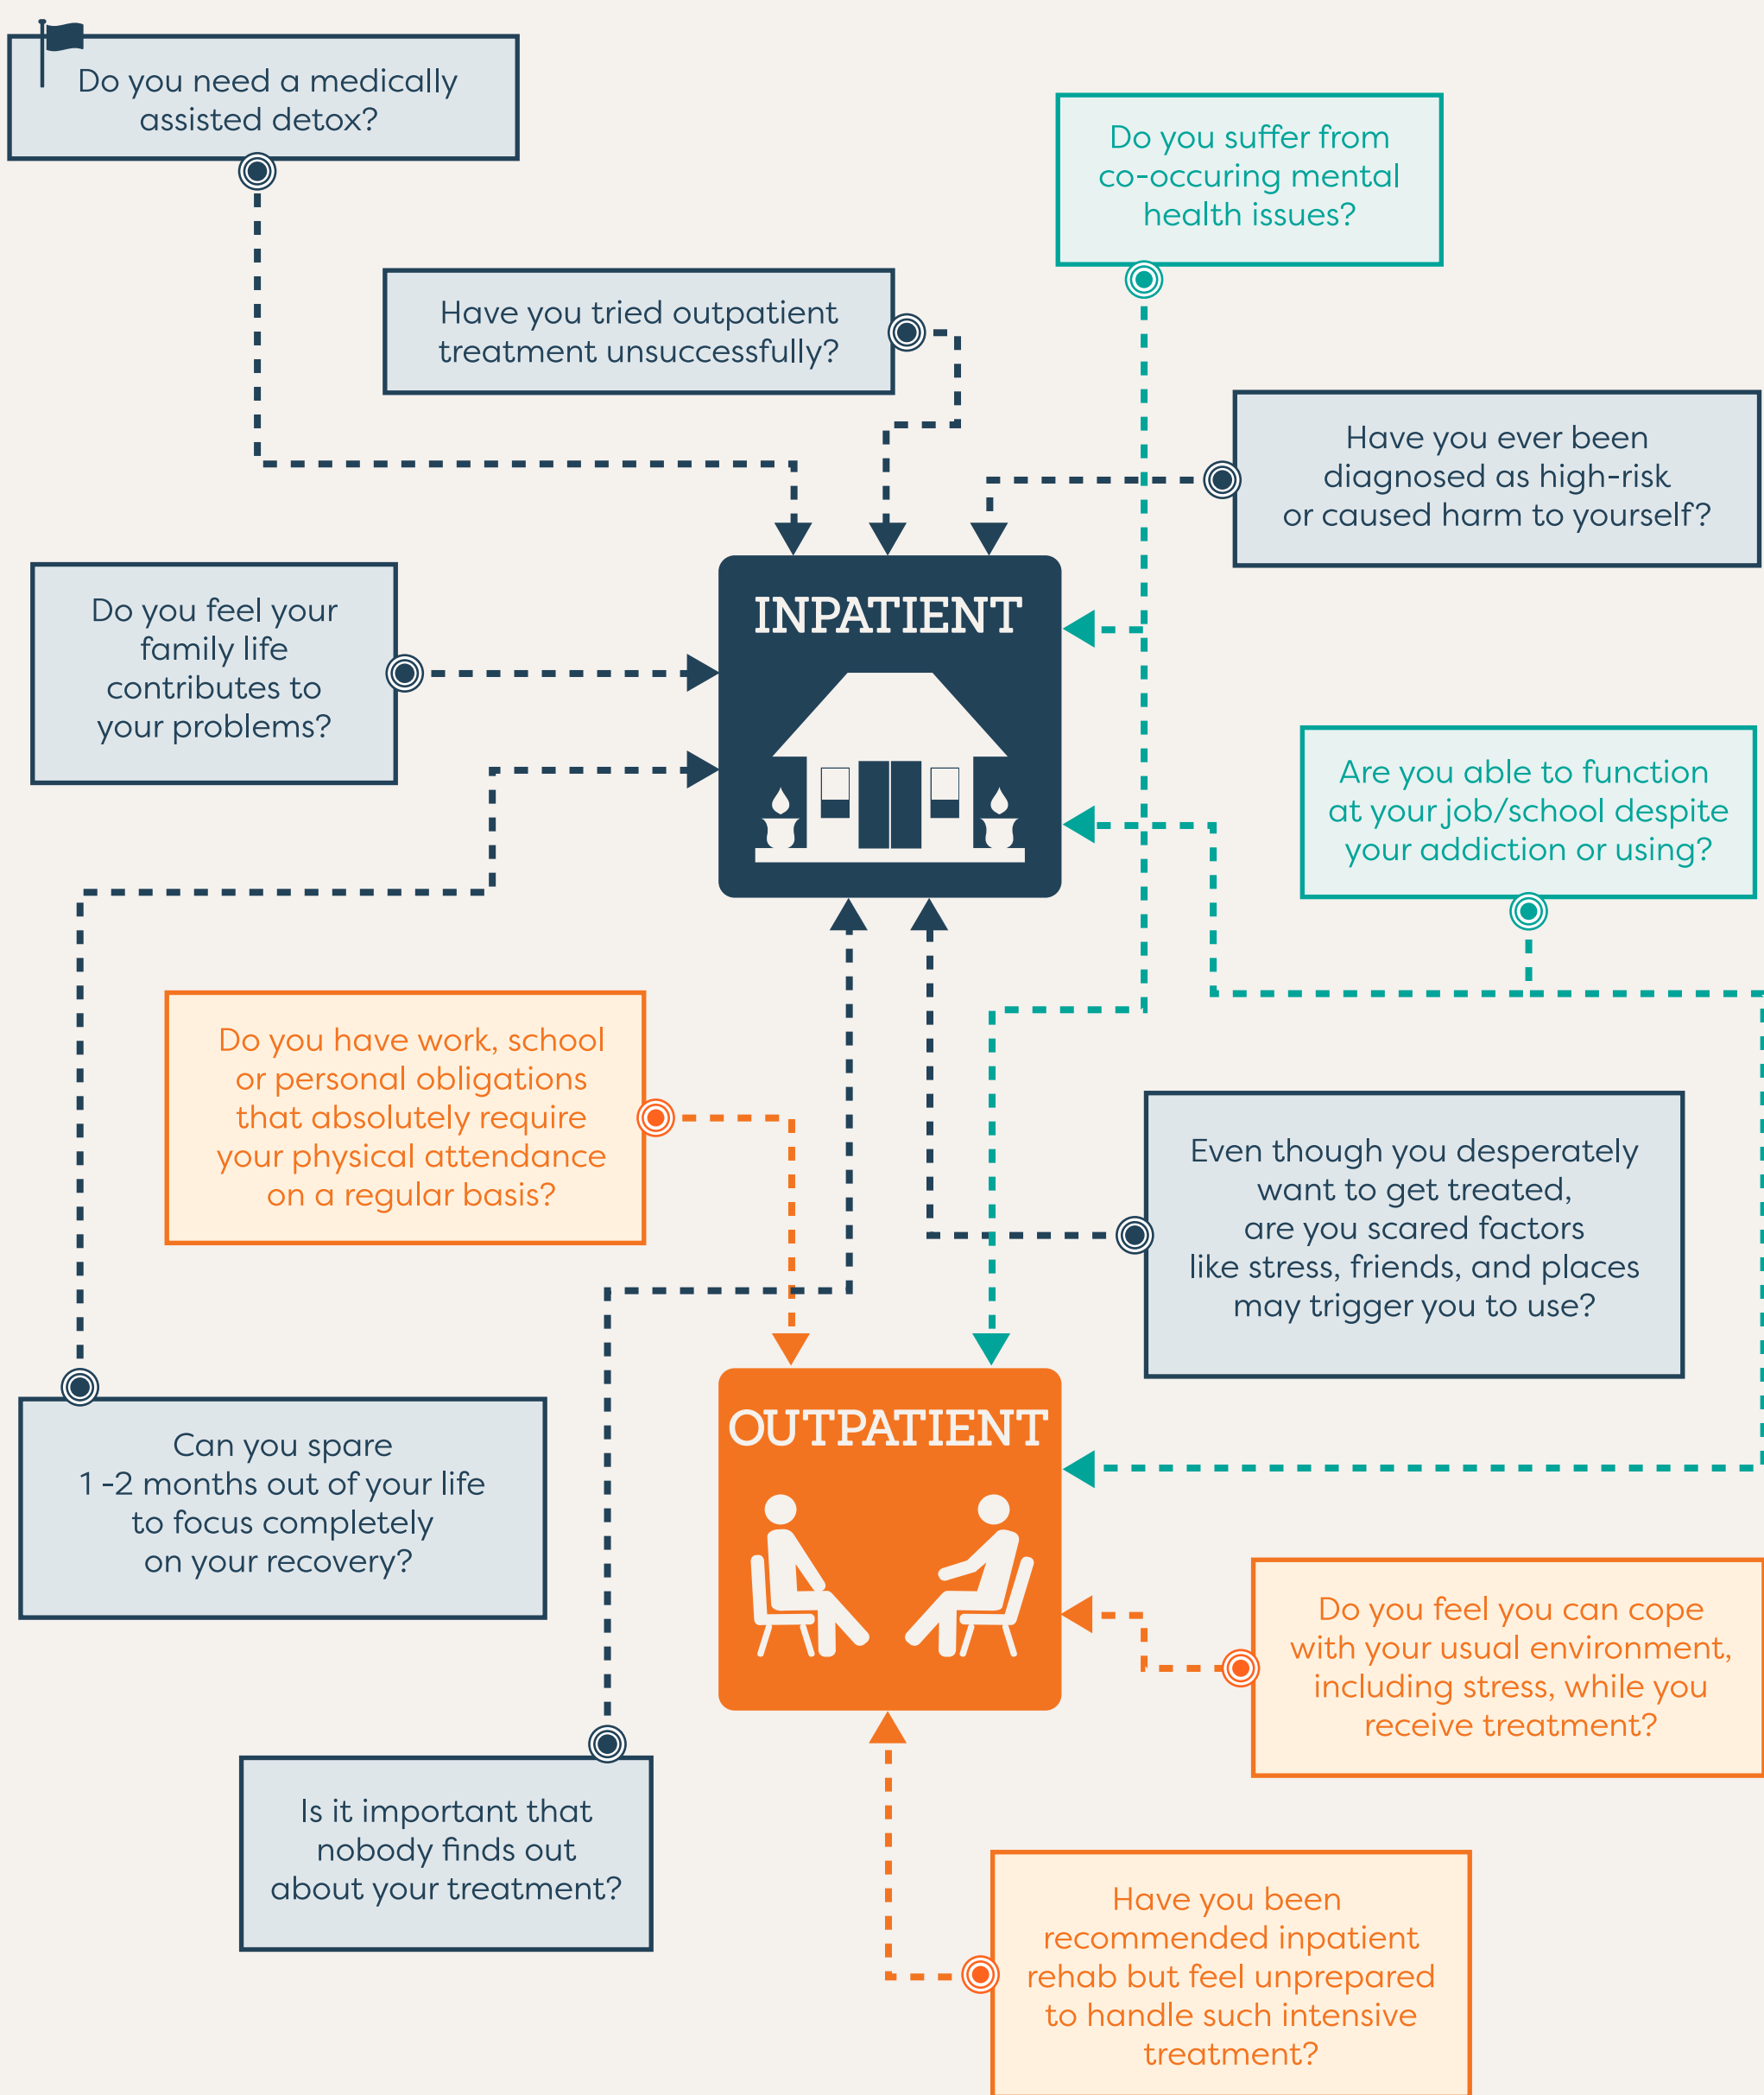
Do you need a medically assisted detox?

Do you suffer from co-occuring mental health issues?

Have you tried outpatient treatment unsuccessfully?

Have you ever been diagnosed as high-risk or caused harm to yourself?

Do you feel your family life contributes to your problems?

INPATIENT

Are you able to function at your job/school despite your addiction or using?

Do you have work, school or personal obligations that absolutely require your physical attendance on a regular basis?

Even though you desperately want to get treated, are you scared factors like stress, friends, and places may trigger you to use?

Can you spare 1 -2 months out of your life to focus completely on your recovery?

OUTPATIENT

Do you feel you can cope with your usual environment, including stress, while you receive treatment?

Is it important that nobody finds out about your treatment?

Have you been recommended inpatient rehab but feel unprepared to handle such intensive treatment?